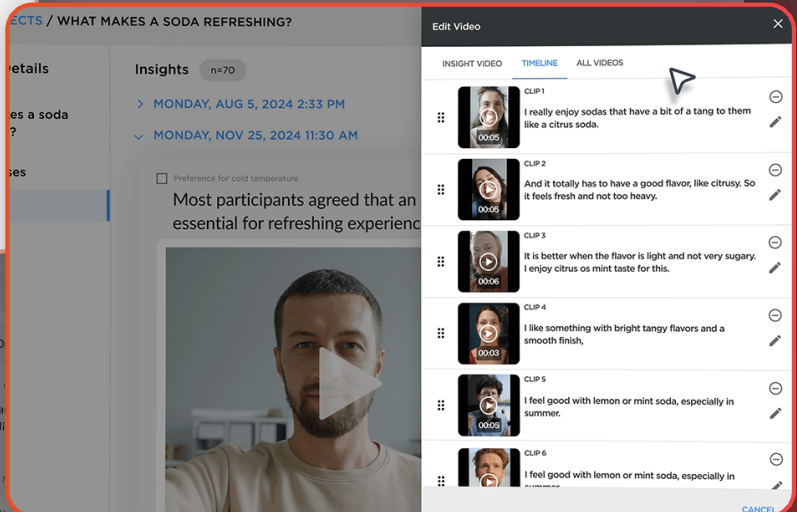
ECTS / WHAT MAKES A SODA REFRESHING?

etails

es a soda
?

ses

Insights n=70

> MONDAY, AUG 5, 2024 2:33 PM

⌄ MONDAY, NOV 25, 2024 11:30 AM

Preference for cold temperature

Most participants agreed that an essential for refreshing experienc

Edit Video

INSIGHT VIDEO TIMELINE ALL VIDEOS

CLIP 1
00:05
I really enjoy sodas that have a bit of a tang to them like a citrus soda.

CLIP 2
00:05
And it totally has to have a good flavor, like citrusy. So it feels fresh and not too heavy.

CLIP 3
00:06
It is better when the flavor is light and not very sugary. I enjoy citrus os mint taste for this.

CLIP 4
00:03
I like something with bright tangy flavors and a smooth finish,

CLIP 5
00:05
I feel good with lemon or mint soda, especially in summer.

CLIP 6
I feel good with lemon or mint soda, especially in summer.

CANCEL